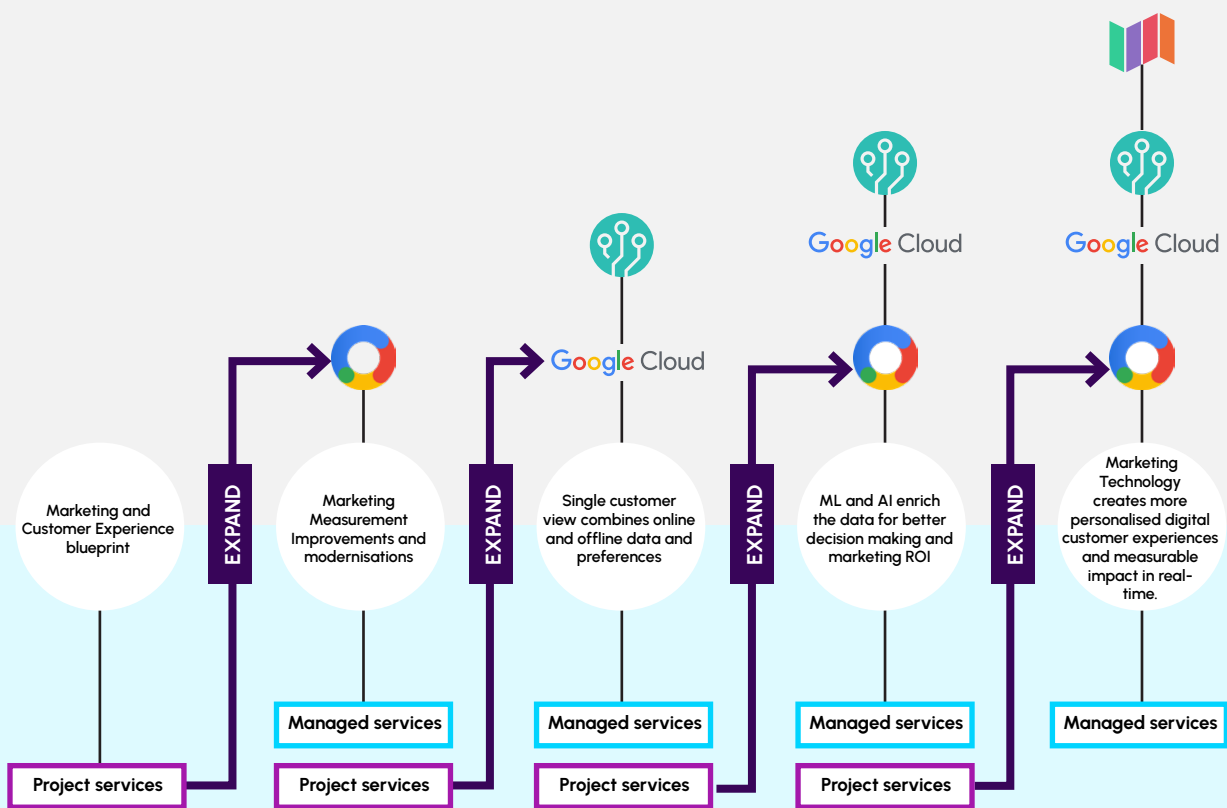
Marketing and Customer Experience blueprint

Project services

EXPAND

Marketing Measurement Improvements and modernisations

Managed services

Project services

EXPAND

Google Cloud

Single customer view combines online and offline data and preferences

Managed services

Project services

EXPAND

Google Cloud

ML and AI enrich the data for better decision making and marketing ROI

Managed services

Project services

EXPAND

Google Cloud

Marketing Technology creates more personalised digital customer experiences and measurable impact in real-time.

Managed services